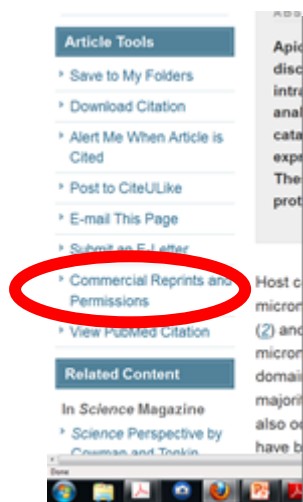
ABS

Article Tools

Save to My Folders

Download Citation

Alert Me When Article is Cited

Post to CiteULike

E-mail This Page

Submit an E-Letter

Commercial Reprints and Permissions

View PubMed Citation

Related Content

In *Science* Magazine

*Science* Perspective by Cowman and Tonkin

Apic
disc
intra
anal
cata
expr
The
prot

Host c
micron
(2) and
micron
domai
majorit
also o
have b

Done